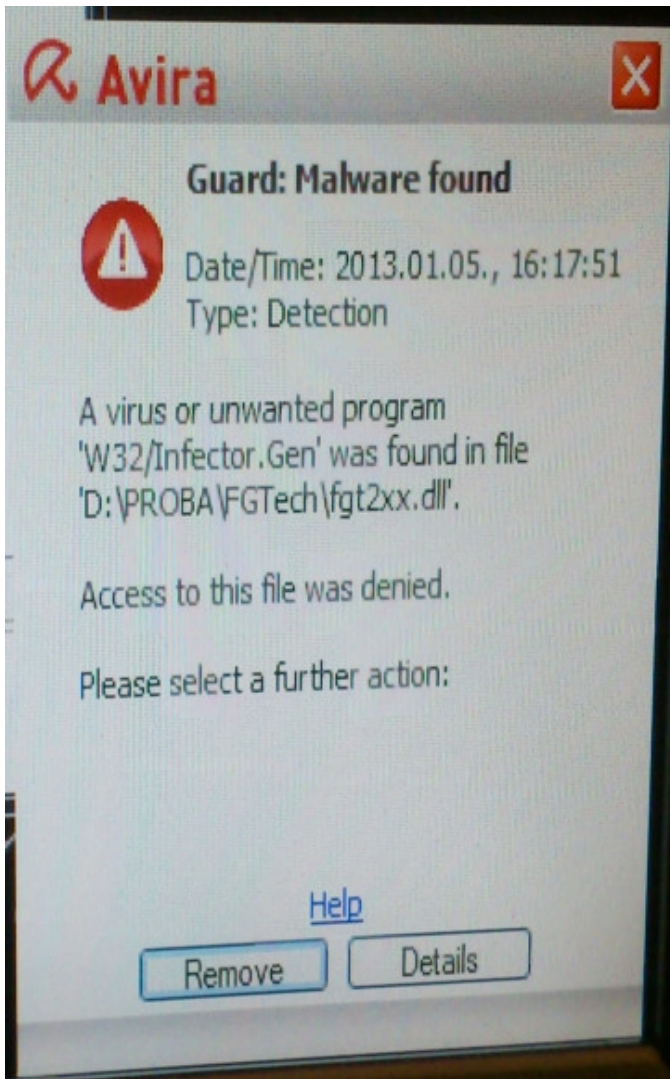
Avira

Guard: Malware found

Date/Time: 2013.01.05., 16:17:51
Type: Detection

A virus or unwanted program 'W32/Infector.Gen' was found in file 'D:\PROBA\FGTech\fgt2xx.dll'.

Access to this file was denied.

Please select a further action:

Help

Remove
Details